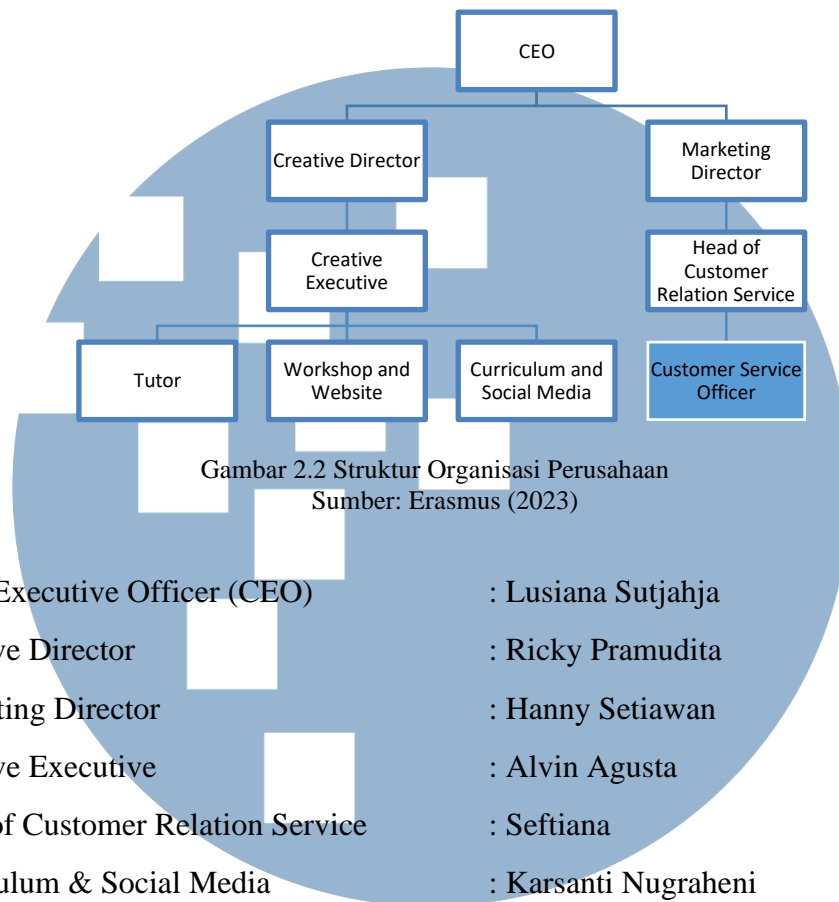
CEO

Creative Director

Marketing Director

Creative Executive

Head of Customer Relation Service

Tutor

Workshop and Website

Curriculum and Social Media

Customer Service Officer

Gambar 2.2 Struktur Organisasi Perusahaan
Sumber: Erasmus (2023)

Executive Officer (CEO) : Lusiana Sutjahja

ve Director : Ricky Pramudita

ting Director : Hanny Setiawan

ve Executive : Alvin Agusta

of Customer Relation Service : Seftiana

ulum & Social Media : Karsanti Nugraheni